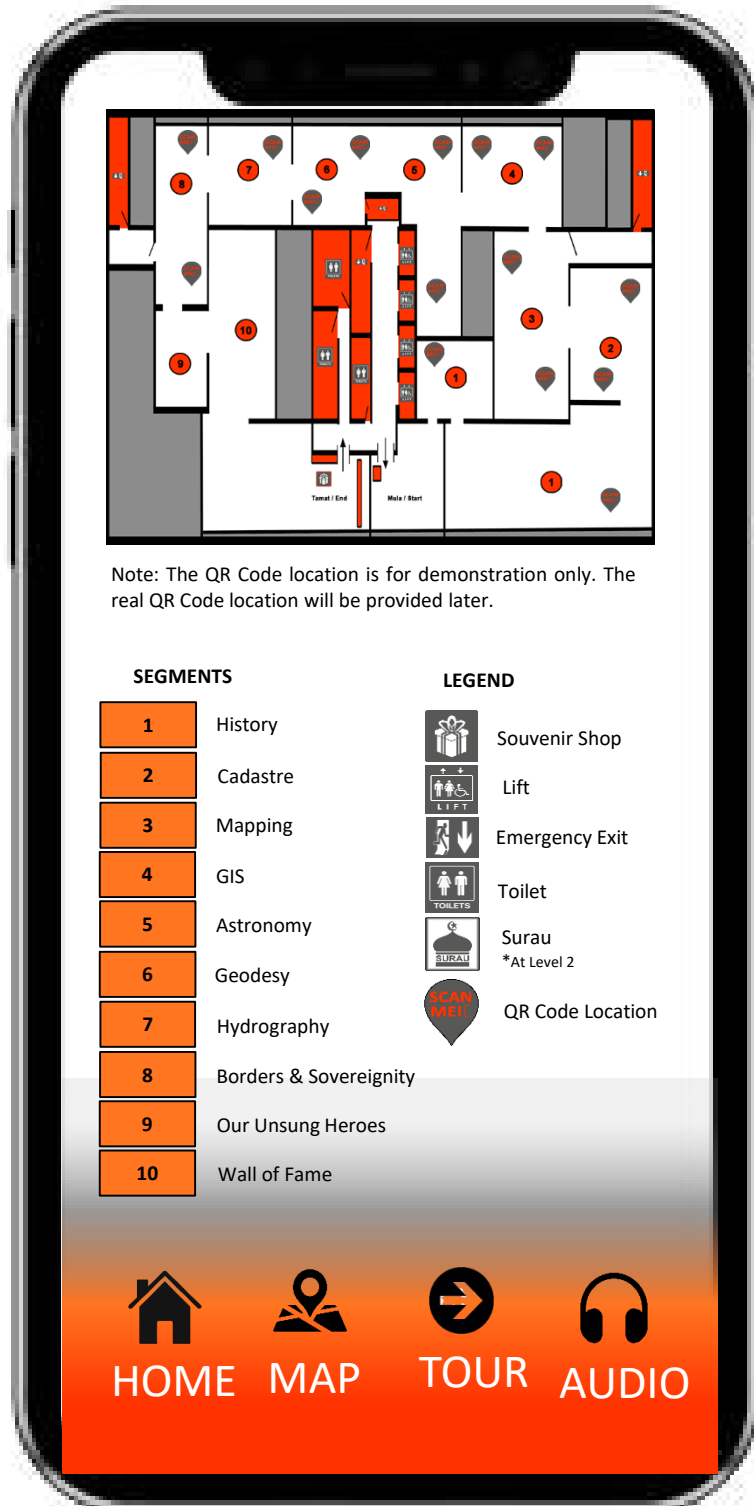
8 7 6 5 4

10 3

9 2

1

1

Tamat / End Mula / Start

Note: The QR Code location is for demonstration only. The real QR Code location will be provided later.

SEGMENTS

| 1 | History |
|---|---|
| 2 | Cadastre |
| 3 | Mapping |
| 4 | GIS |
| 5 | Astronomy |
| 6 | Geodesy |
| 7 | Hydrography |
| 8 | Borders & Sovereignity |
| 9 | Our Unsung Heroes |
| 10 | Wall of Fame |

LEGEND

Souvenir Shop

LIFT Lift

Emergency Exit

TOILETS Toilet

SURAU Surau
*At Level 2

SCAN ME!! QR Code Location

HOME MAP TOUR AUDIO